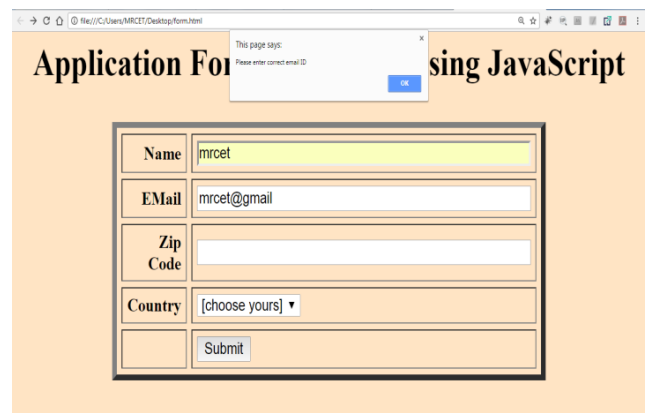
file:///C:/Users/MRCET/Desktop/form.html

This page says:

Please enter correct email ID

OK

Application For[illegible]sing JavaScript

| Name | mrcet |
|---|---|
| EMail | mrcet@gmail |
| Zip Code | |
| Country | [choose yours] ▾ |
| | Submit |